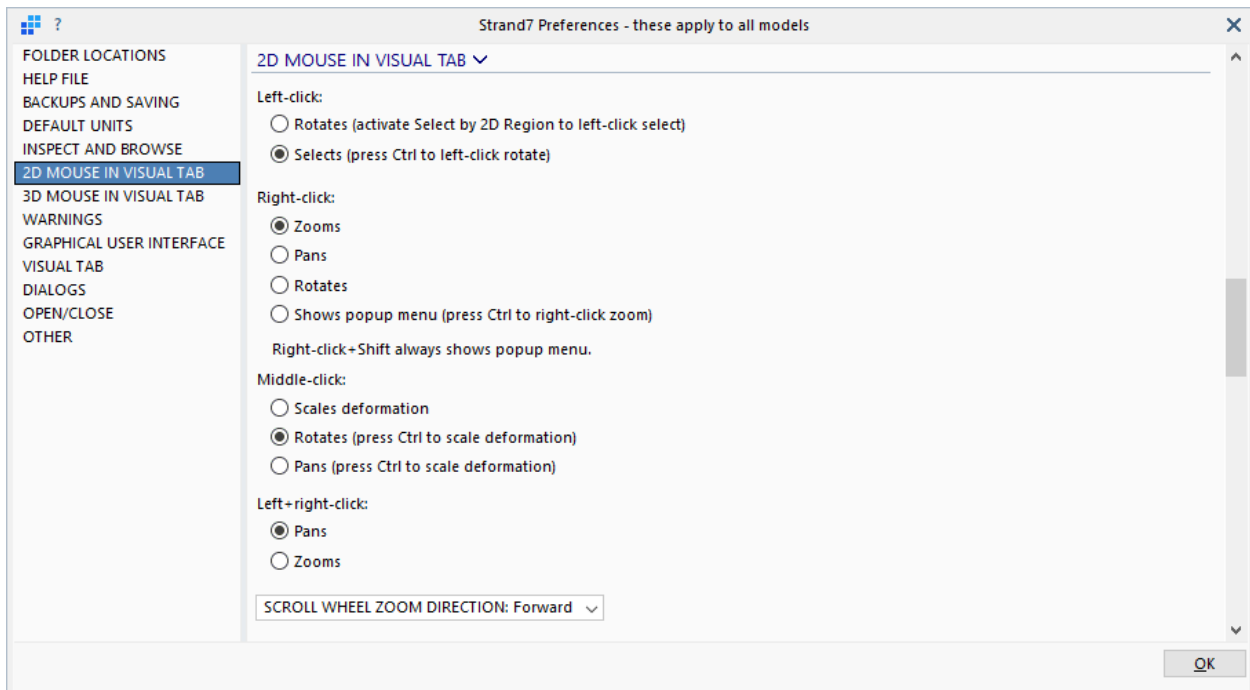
?

Strand7 Preferences - these apply to all models

FOLDER LOCATIONS
HELP FILE
BACKUPS AND SAVING
DEFAULT UNITS
INSPECT AND BROWSE
2D MOUSE IN VISUAL TAB
3D MOUSE IN VISUAL TAB
WARNINGS
GRAPHICAL USER INTERFACE
VISUAL TAB
DIALOGS
OPEN/CLOSE
OTHER

2D MOUSE IN VISUAL TAB

Left-click:
Rotates (activate Select by 2D Region to left-click select)
Selects (press Ctrl to left-click rotate)

Right-click:
Zooms
Pans
Rotates
Shows popup menu (press Ctrl to right-click zoom)

Right-click+Shift always shows popup menu.

Middle-click:
Scales deformation
Rotates (press Ctrl to scale deformation)
Pans (press Ctrl to scale deformation)

Left+right-click:
Pans
Zooms

SCROLL WHEEL ZOOM DIRECTION: Forward

OK